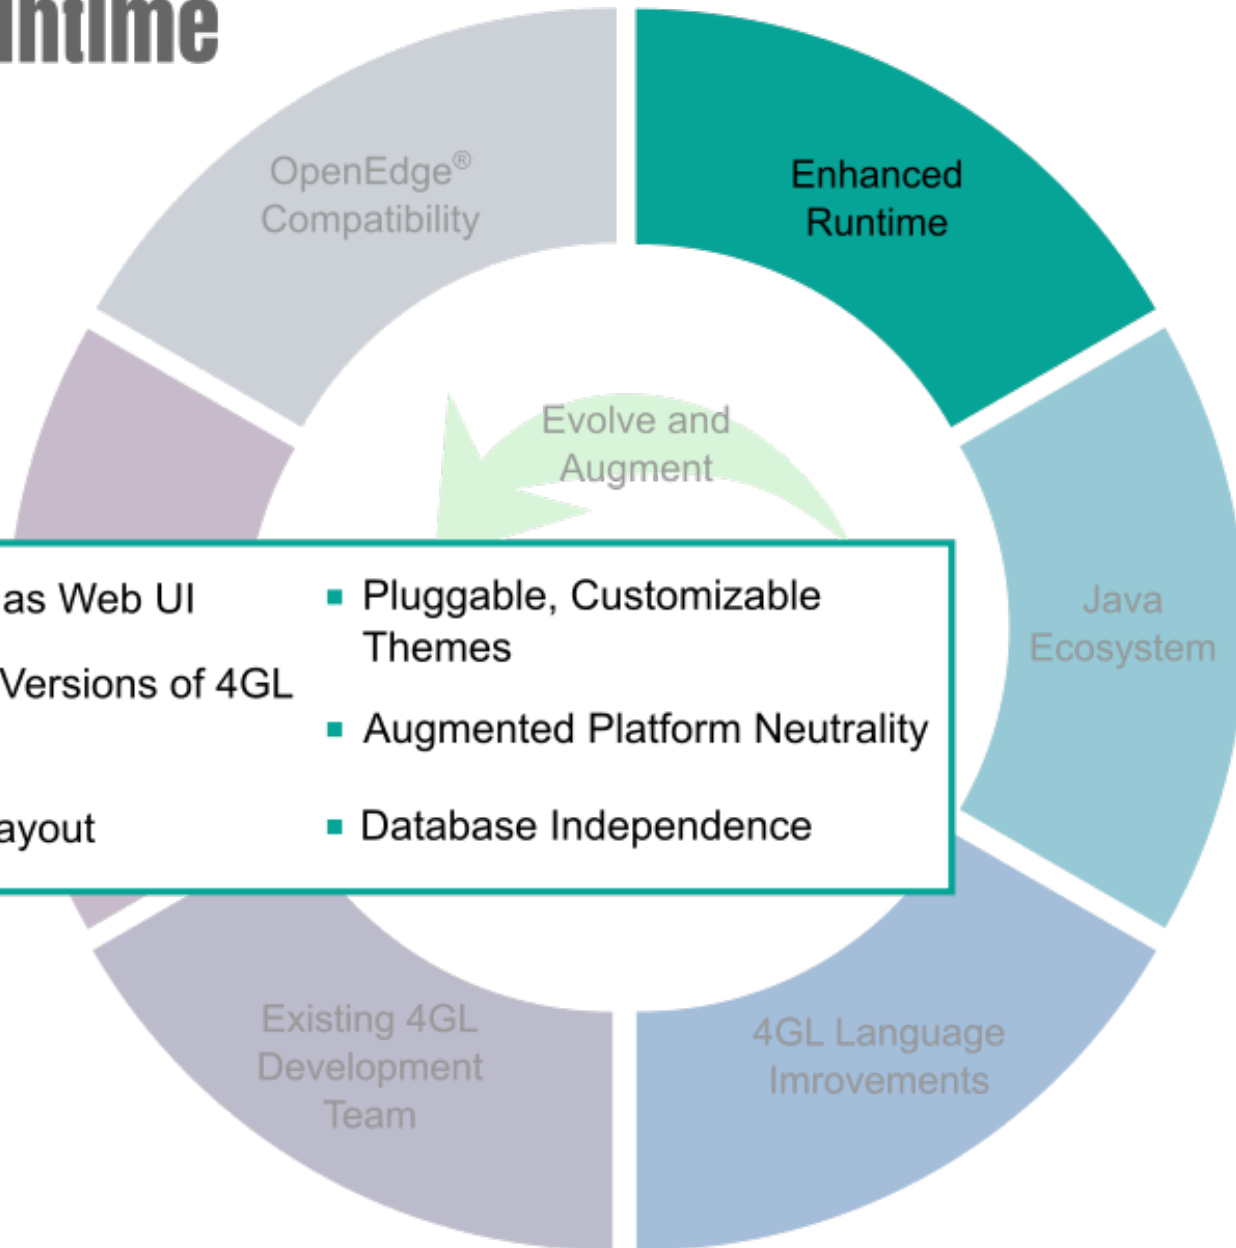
ntime

OpenEdge®
Compatibility

Enhanced
Runtime

Evolve and
Augment

Java
Ecosystem

as Web UI

Versions of 4GL

ayout

▪ Pluggable, Customizable Themes

▪ Augmented Platform Neutrality

▪ Database Independence

Existing 4GL
Development
Team

4GL Language
Imrovements